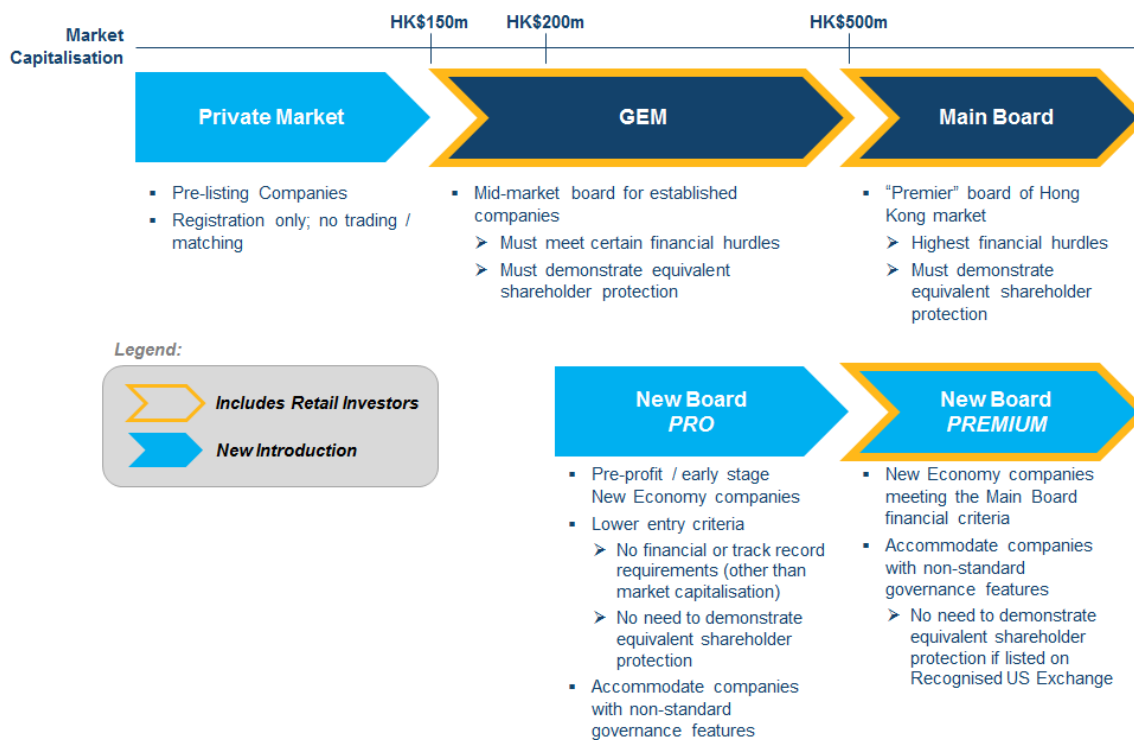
Market Capitalisation

HK\$150m HK\$200m HK\$500m

Private Market

GEM

Main Board

▪ Pre-listing Companies
▪ Registration only; no trading / matching

▪ Mid-market board for established companies
➢ Must meet certain financial hurdles
➢ Must demonstrate equivalent shareholder protection

▪ "Premier" board of Hong Kong market
➢ Highest financial hurdles
➢ Must demonstrate equivalent shareholder protection

Legend:

Includes Retail Investors

New Introduction

New Board PRO

New Board PREMIUM

▪ Pre-profit / early stage New Economy companies
▪ Lower entry criteria
➢ No financial or track record requirements (other than market capitalisation)
➢ No need to demonstrate equivalent shareholder protection
▪ Accommodate companies with non-standard governance features

▪ New Economy companies meeting the Main Board financial criteria
▪ Accommodate companies with non-standard governance features
➢ No need to demonstrate equivalent shareholder protection if listed on Recognised US Exchange